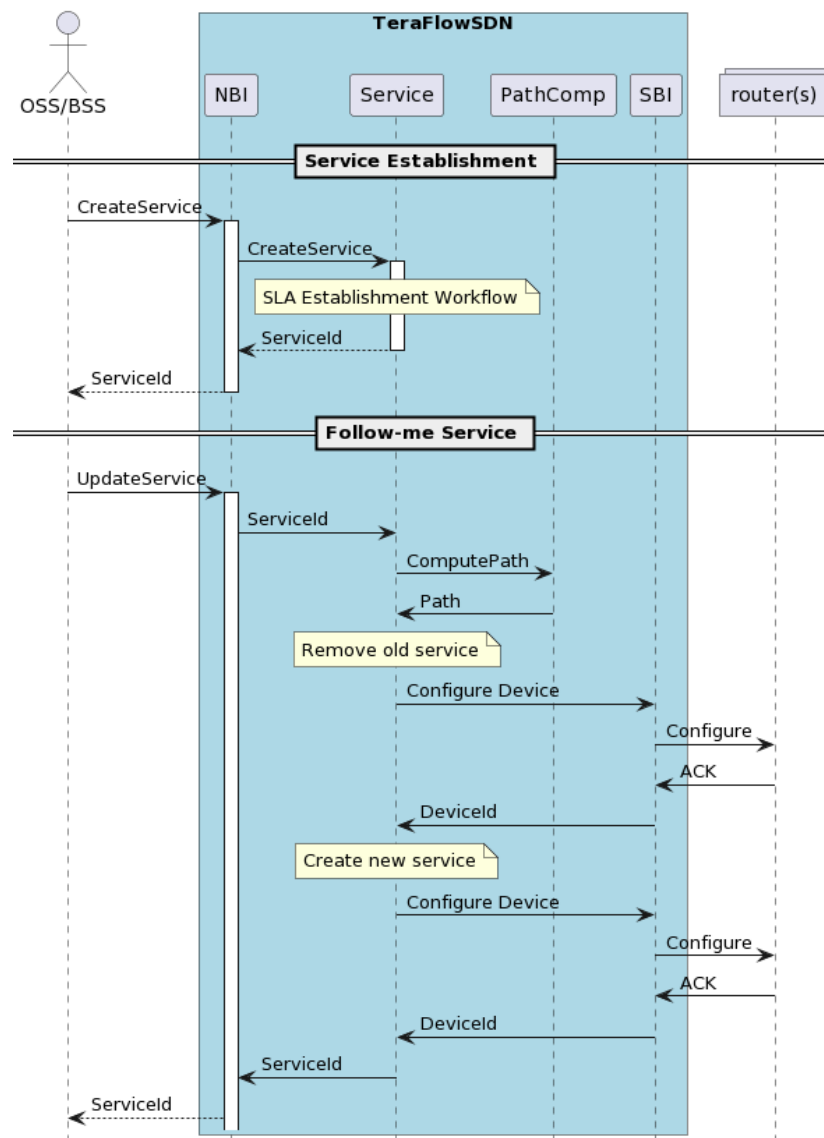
TeraFlowSDN

OSS/BSS

NBI

Service

PathComp

SBI

router(s)

Service Establishment

CreateService

CreateService

SLA Establishment Workflow

ServiceId

ServiceId

Follow-me Service

UpdateService

ServiceId

ComputePath

Path

Remove old service

Configure Device

Configure

ACK

DeviceId

Create new service

Configure Device

Configure

ACK

DeviceId

ServiceId

ServiceId